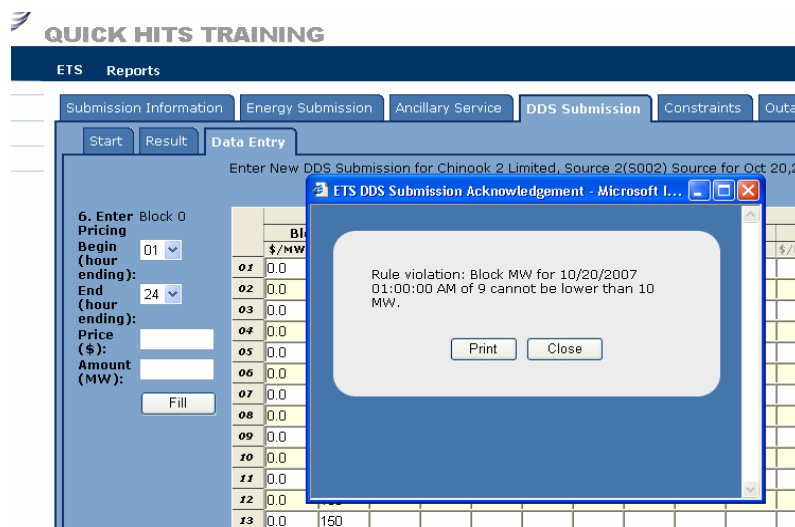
QUICK HITS TRAINING

ETS Reports

Submission Information | Energy Submission | Ancillary Service | DDS Submission | Constraints | Outa

Start | Result | Data Entry

Enter New DDS Submission for Chinook 2 Limited, Source 2(S002) Source for Oct 20,2

6. Enter Pricing Block 0
Begin (hour ending): 01
End (hour ending): 24
Price ($):
Amount (MW):
Fill

| | Bl $/MW |
|---|---|
| 01 | 0.0 |
| 02 | 0.0 |
| 03 | 0.0 |
| 04 | 0.0 |
| 05 | 0.0 |
| 06 | 0.0 |
| 07 | 0.0 |
| 08 | 0.0 |
| 09 | 0.0 |
| 10 | 0.0 |
| 11 | 0.0 |
| 12 | 0.0 |
| 13 | 0.0 150 |

ETS DDS Submission Acknowledgement - Microsoft I...

Rule violation: Block MW for 10/20/2007 01:00:00 AM of 9 cannot be lower than 10 MW.

Print Close